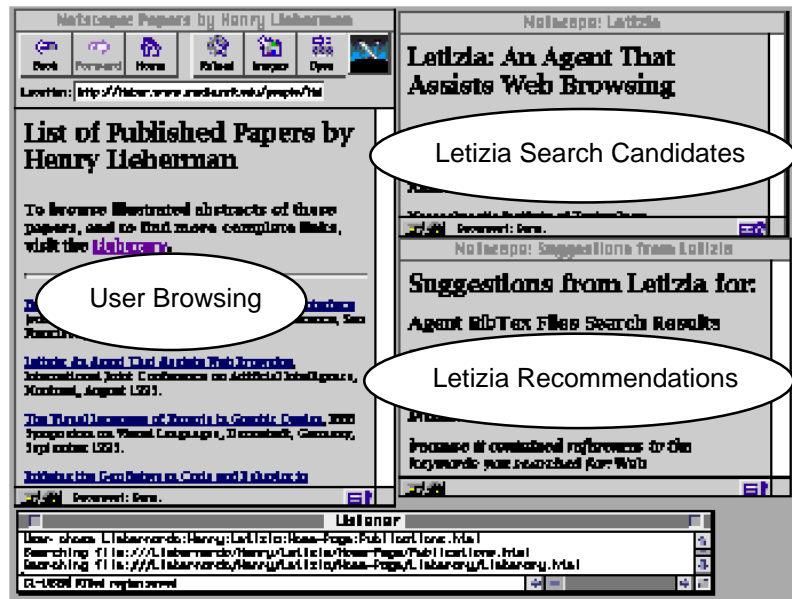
Netscape: Papers by Henry Lieberman

Back Forward Home Reload Images Open

Location: http://lieber.www.media.mit.edu/people/lie

List of Published Papers by Henry Lieberman

To browse illustrated abstracts of these papers, and to find more complete links, visit the Library.

User Browsing

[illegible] Francisco, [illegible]

Letizia: An Agent That Assists Web Browsing, International Joint Conference on Artificial Intelligence, Montreal, August 1995.

The Visual Language of Experts in Graphic Design, IEEE Symposium on Visual Languages, Darmstadt, Germany, September 1995.

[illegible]

Document: Done.

Netscape: Letizia

Letizia: An Agent That Assists Web Browsing

Letizia Search Candidates

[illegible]

Massachusetts Institute of Technology

Netscape: Suggestions from Letizia

Suggestions from Letizia for:

Agent BibTex Files Search Results

Letizia Recommendations

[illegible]

Because it contained references to the keywords you searched for: Web

Document: Done.

Listener

User chose Lieberworks:Henry:Letizia:Home-Page:Publications.html
Searching file:///Lieberworks/Henry/Letizia/Home-Page/Publications.html
Searching file:///Lieberworks/Henry/Letizia/Home-Page/Library/Library.html

CL-USER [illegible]